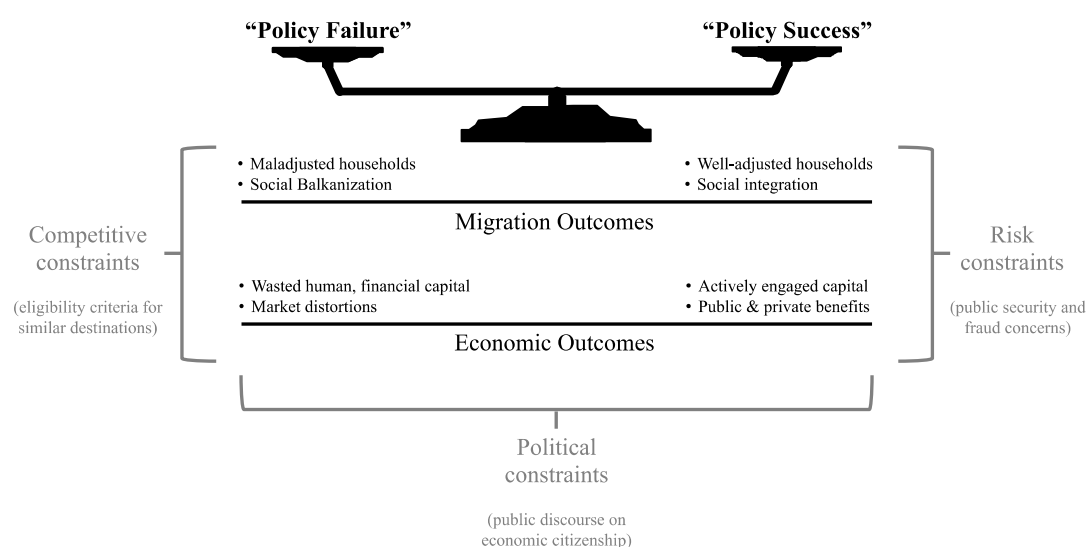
"Policy Failure"

"Policy Success"

• Maladjusted households
• Social Balkanization

• Well-adjusted households
• Social integration

Migration Outcomes

• Wasted human, financial capital
• Market distortions

• Actively engaged capital
• Public & private benefits

Economic Outcomes

Competitive constraints

(eligibility criteria for similar destinations)

Risk constraints

(public security and fraud concerns)

Political constraints

(public discourse on economic citizenship)